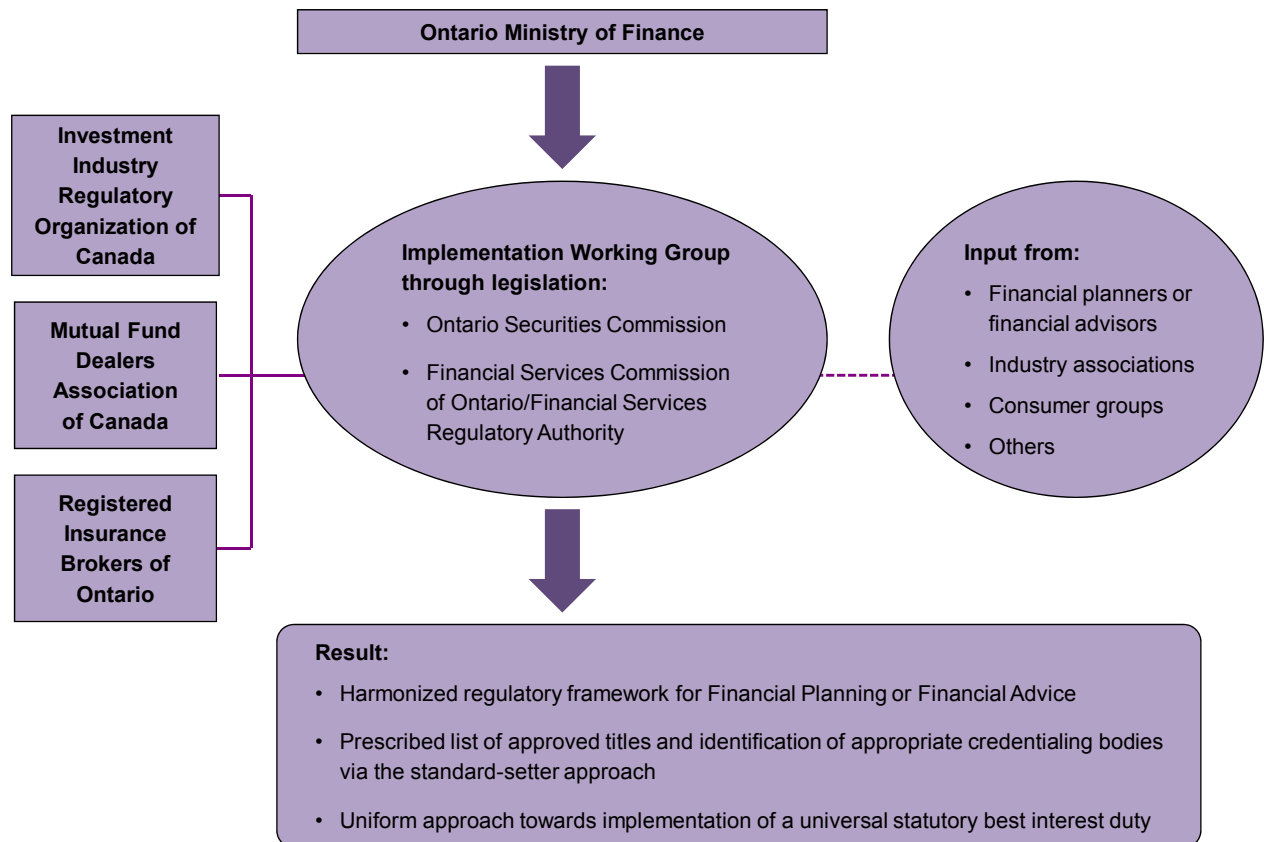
Ontario Ministry of Finance

Investment Industry Regulatory Organization of Canada

Mutual Fund Dealers Association of Canada

Registered Insurance Brokers of Ontario

Implementation Working Group through legislation:

• Ontario Securities Commission

• Financial Services Commission of Ontario/Financial Services Regulatory Authority

Input from:

• Financial planners or financial advisors

• Industry associations

• Consumer groups

• Others

Result:

• Harmonized regulatory framework for Financial Planning or Financial Advice

• Prescribed list of approved titles and identification of appropriate credentialing bodies via the standard-setter approach

• Uniform approach towards implementation of a universal statutory best interest duty